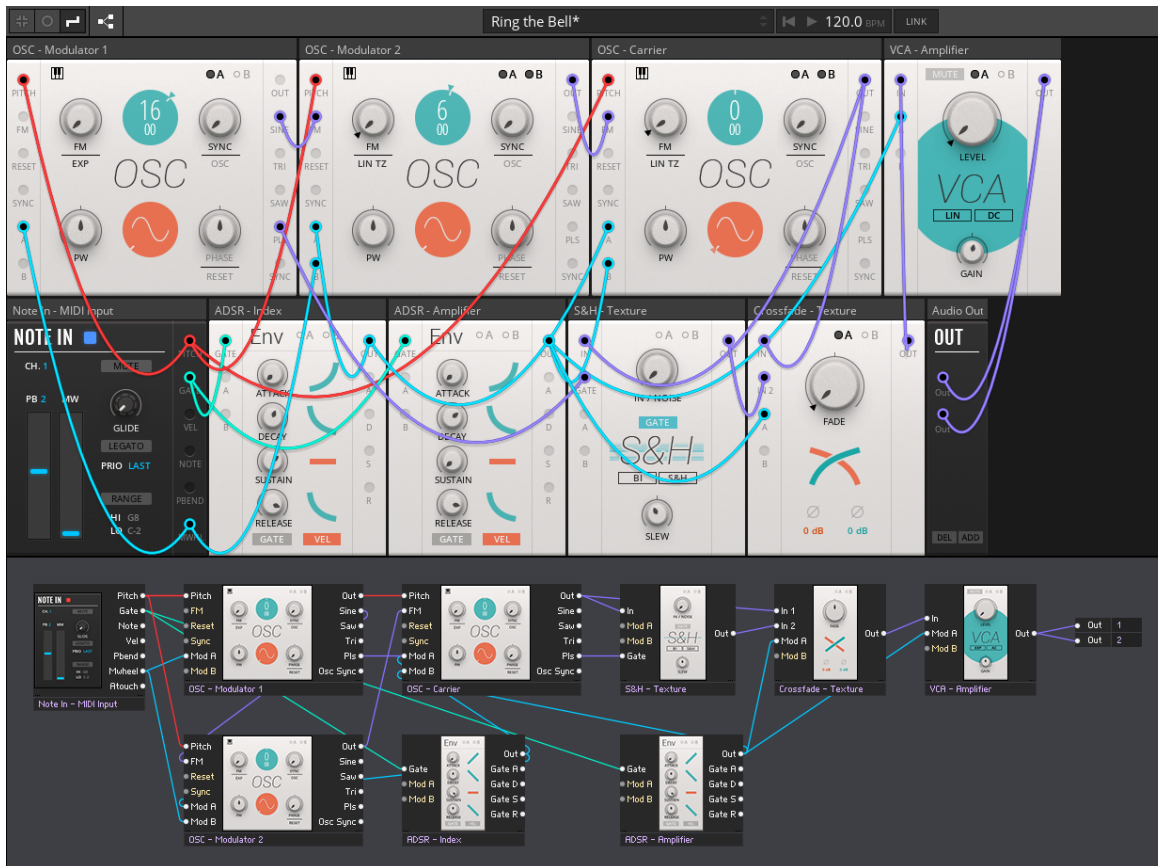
Ring the Bell*
120.0 BPM
LINK

OSC - Modulator 1
A B
PITCH
FM
RESET
SYNC
A
B
16
00
FM
EXP
SYNC
OSC
OSC
PW
PHASE
RESET
OUT
SINE
TRI
SAW
PLS
SYNC

OSC - Modulator 2
A B
PITCH
FM
RESET
SYNC
A
B
6
00
FM
LIN TZ
SYNC
OSC
OSC
PW
PHASE
RESET
OUT
SINE
TRI
SAW
PLS
SYNC

OSC - Carrier
A B
PITCH
FM
RESET
SYNC
A
B
0
00
FM
LIN TZ
SYNC
OSC
OSC
PW
PHASE
RESET
OUT
SINE
TRI
SAW
PLS
SYNC

VCA - Amplifier
MUTE A B
IN
A
B
LEVEL
VCA
LIN
DC
GAIN
OUT

Note In - MIDI Input
NOTE IN
CH. 1
MUTE
PB 2
MW
GLIDE
LEGATO
PRIO LAST
RANGE
HI G8
LO C-2
PITCH
GATE
VEL
NOTE
PBEND
MWHL

ADSR - Index
Env
A B
GATE
A
B
ATTACK
DECAY
SUSTAIN
RELEASE
GATE
VEL
OUT
A
D
S
R

ADSR - Amplifier
Env
A B
GATE
A
B
ATTACK
DECAY
SUSTAIN
RELEASE
GATE
VEL
OUT
A
D
S
R

S&H - Texture
A B
IN
GATE
A
B
IN / NOISE
GATE
S&H
BI
S&H
SLEW
OUT

Crossfade - Texture
A B
IN
IN 2
A
B
FADE
0 dB
0 dB
OUT

Audio Out
OUT
Out
Out
DEL
ADD

Pitch
Gate
Note
Vel
Pbend
Mwheel
Atouch
Note In - MIDI Input

Pitch
FM
Reset
Sync
Mod A
Mod B
Out
Sine
Saw
Tri
Pls
Osc Sync
OSC - Modulator 1

Pitch
FM
Reset
Sync
Mod A
Mod B
Out
Sine
Saw
Tri
Pls
Osc Sync
OSC - Carrier

In
Mod A
Mod B
Gate
Out
S&H - Texture

In 1
In 2
Mod A
Mod B
Out
Crossfade - Texture

In
Mod A
Mod B
Out
VCA - Amplifier

Out 1
Out 2

Pitch
FM
Reset
Sync
Mod A
Mod B
Out
Sine
Saw
Tri
Pls
Osc Sync
OSC - Modulator 2

Gate
Mod A
Mod B
Out
Gate A
Gate D
Gate S
Gate R
ADSR - Index

Gate
Mod A
Mod B
Out
Gate A
Gate D
Gate S
Gate R
ADSR - Amplifier